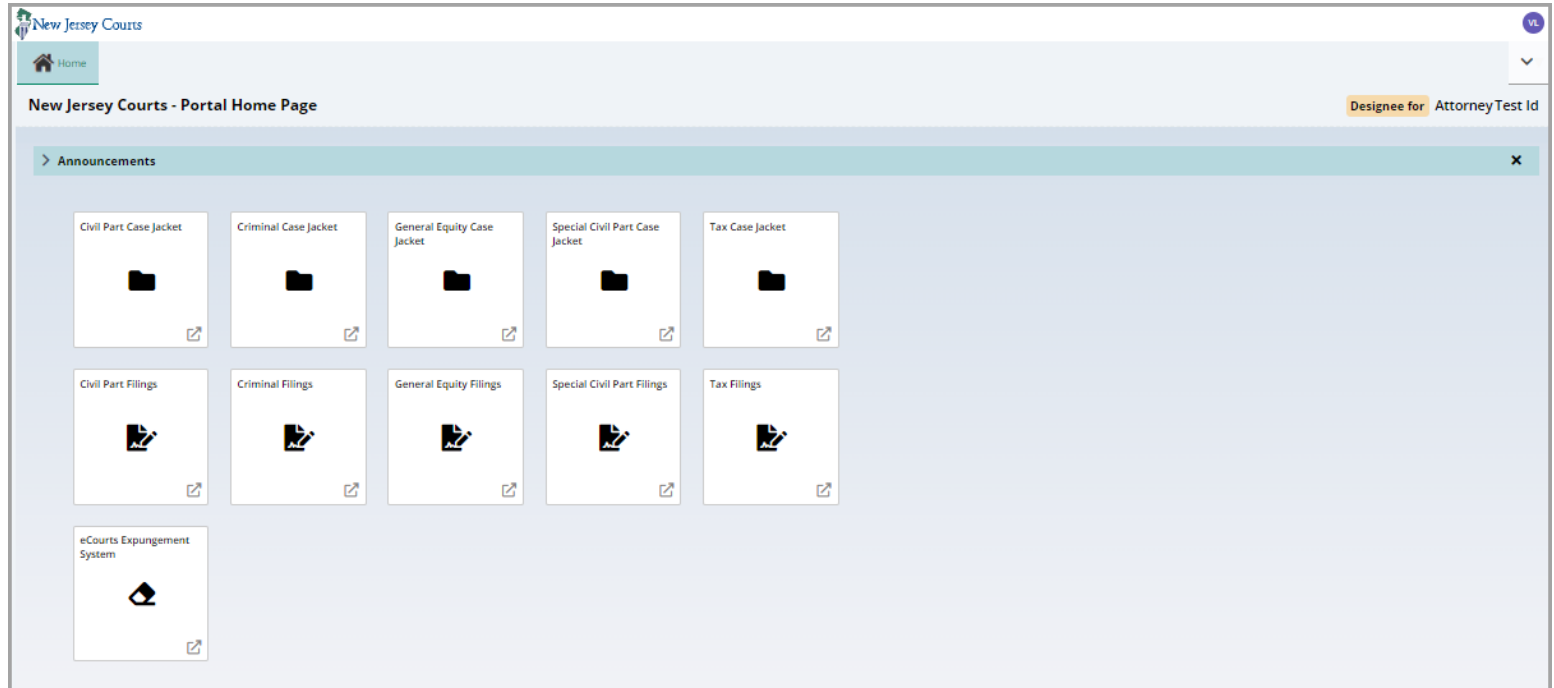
New Jersey Courts

VL

Home

New Jersey Courts - Portal Home Page

Designee for AttorneyTest Id

Announcements

Civil Part Case Jacket

Criminal Case Jacket

General Equity Case Jacket

Special Civil Part Case Jacket

Tax Case Jacket

Civil Part Filings

Criminal Filings

General Equity Filings

Special Civil Part Filings

Tax Filings

eCourts Expungement System